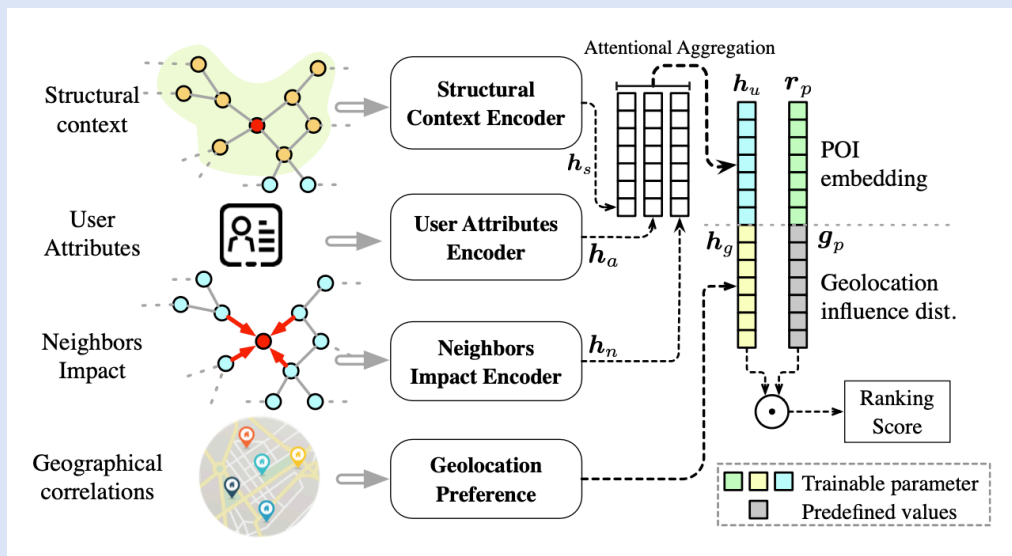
Structural context

User Attributes

Neighbors Impact

Geographical correlations

Structural Context Encoder

User Attributes Encoder

Neighbors Impact Encoder

Geolocation Preference

Attentional Aggregation

$\boldsymbol{h}_s$

$\boldsymbol{h}_a$

$\boldsymbol{h}_n$

$\boldsymbol{h}_u$

$\boldsymbol{r}_p$

POI embedding

$\boldsymbol{h}_g$

$\boldsymbol{g}_p$

Geolocation influence dist.

Ranking Score

Trainable parameter

Predefined values